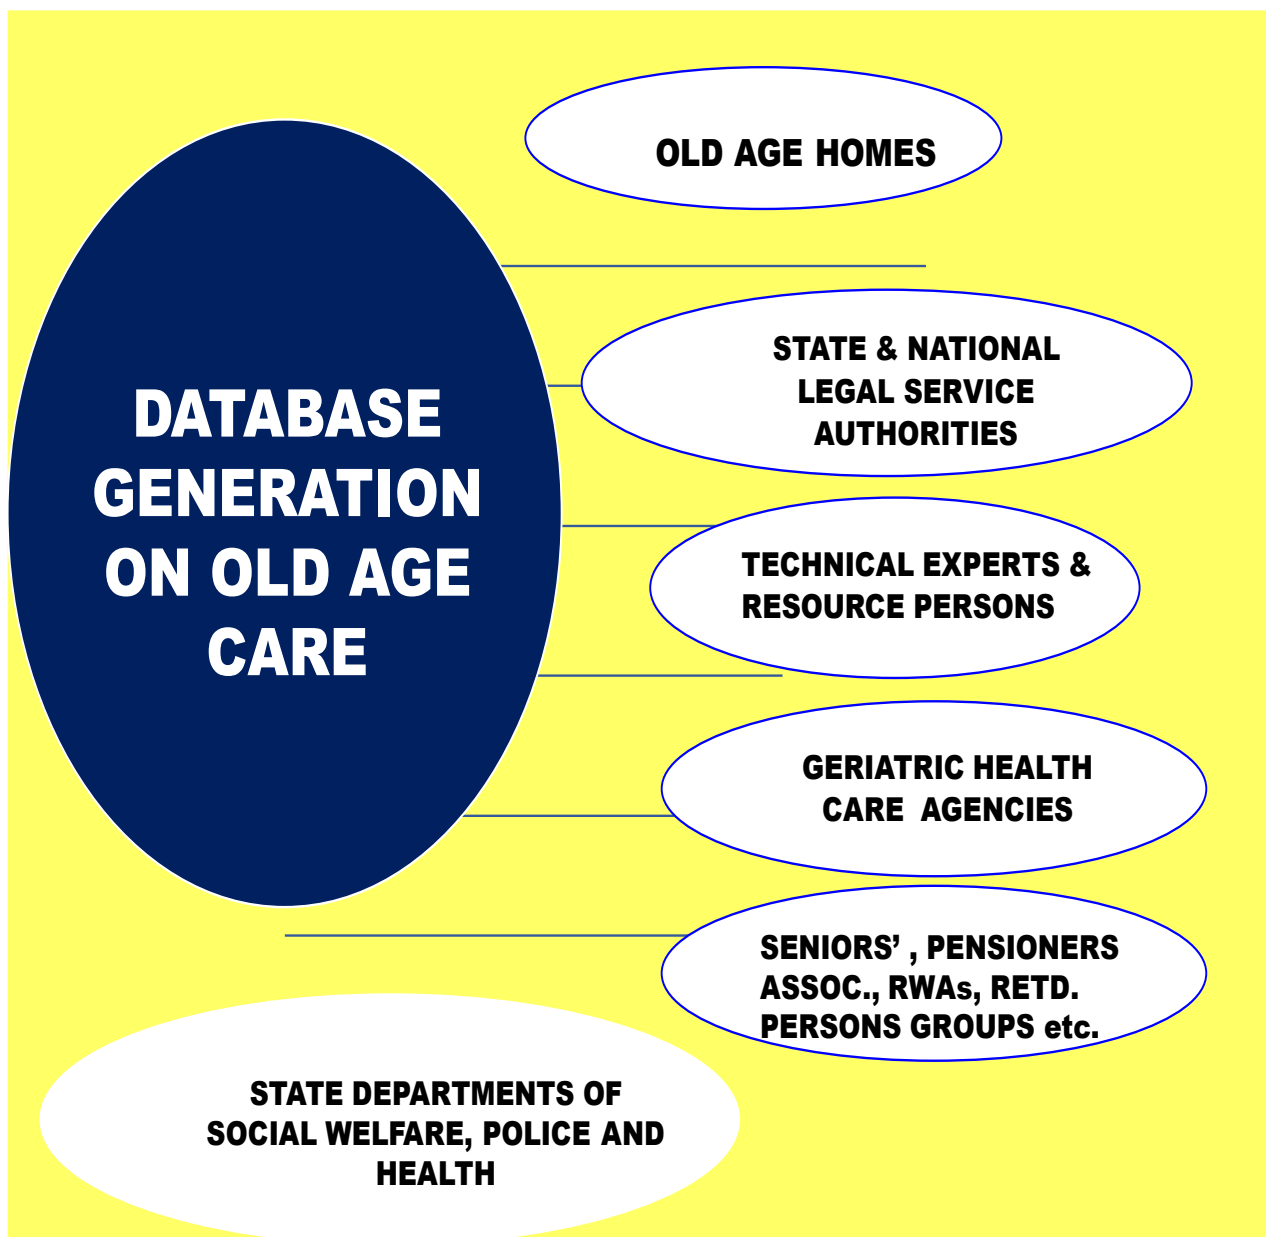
DATABASE GENERATION ON OLD AGE CARE

OLD AGE HOMES

STATE & NATIONAL LEGAL SERVICE AUTHORITIES

TECHNICAL EXPERTS & RESOURCE PERSONS

GERIATRIC HEALTH CARE AGENCIES

SENIORS' , PENSIONERS ASSOC., RWAs, RETD. PERSONS GROUPS etc.

STATE DEPARTMENTS OF SOCIAL WELFARE, POLICE AND HEALTH